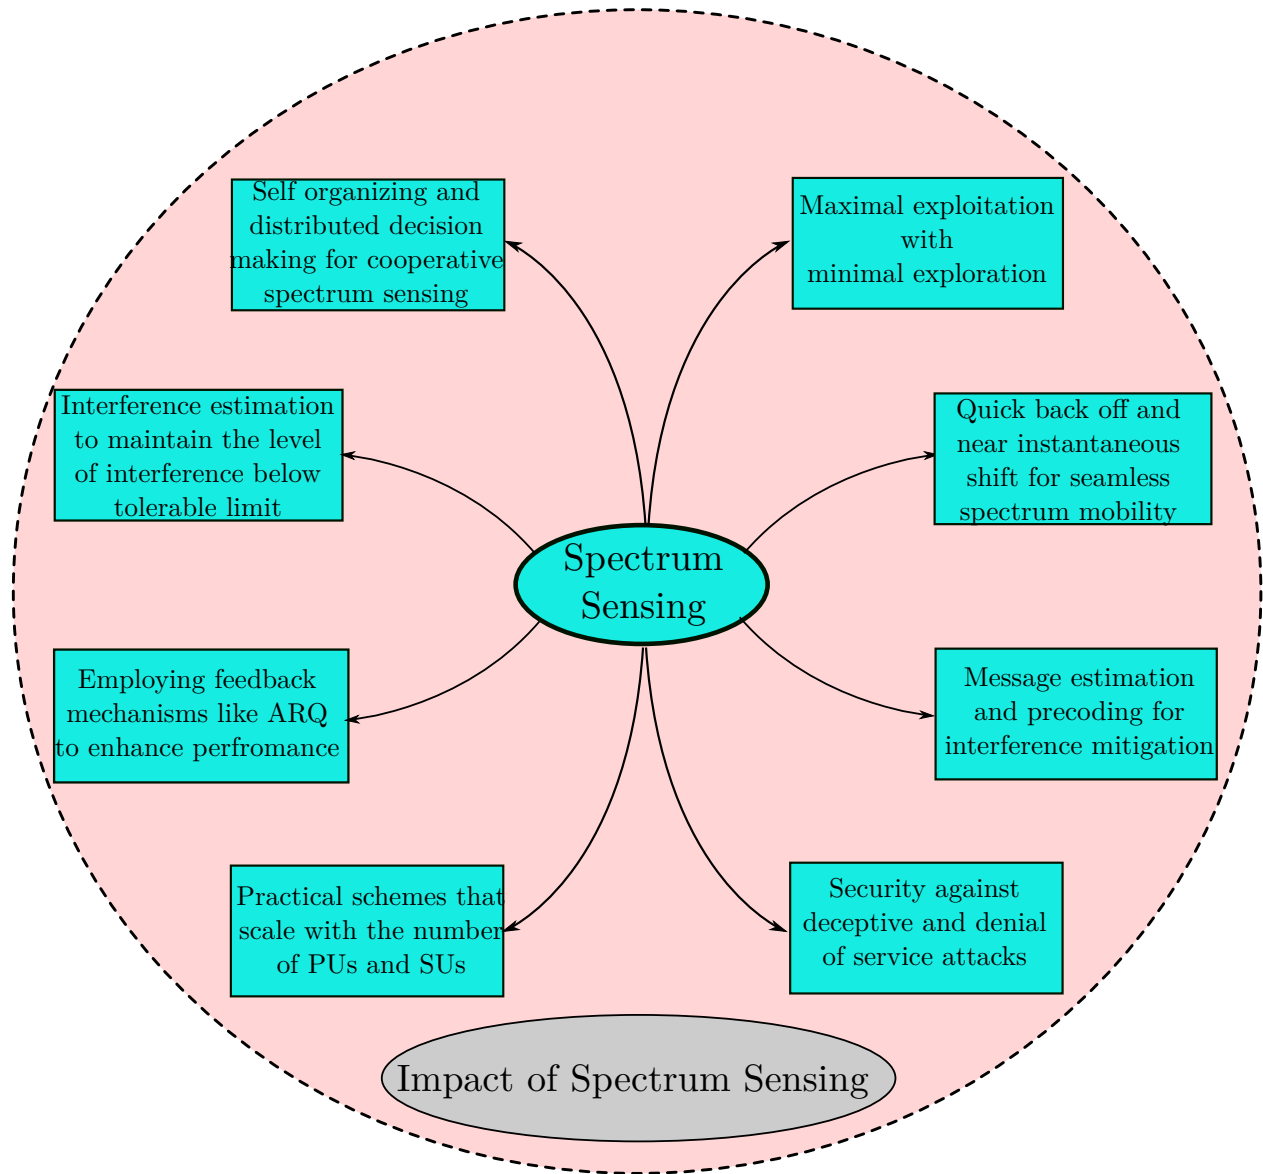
Self organizing and distributed decision making for cooperative spectrum sensing

Maximal exploitation with minimal exploration

Interference estimation to maintain the level of interference below tolerable limit

Quick back off and near instantaneous shift for seamless spectrum mobility

Spectrum Sensing

Employing feedback mechanisms like ARQ to enhance perfromance

Message estimation and precoding for interference mitigation

Practical schemes that scale with the number of PUs and SUs

Security against deceptive and denial of service attacks

Impact of Spectrum Sensing